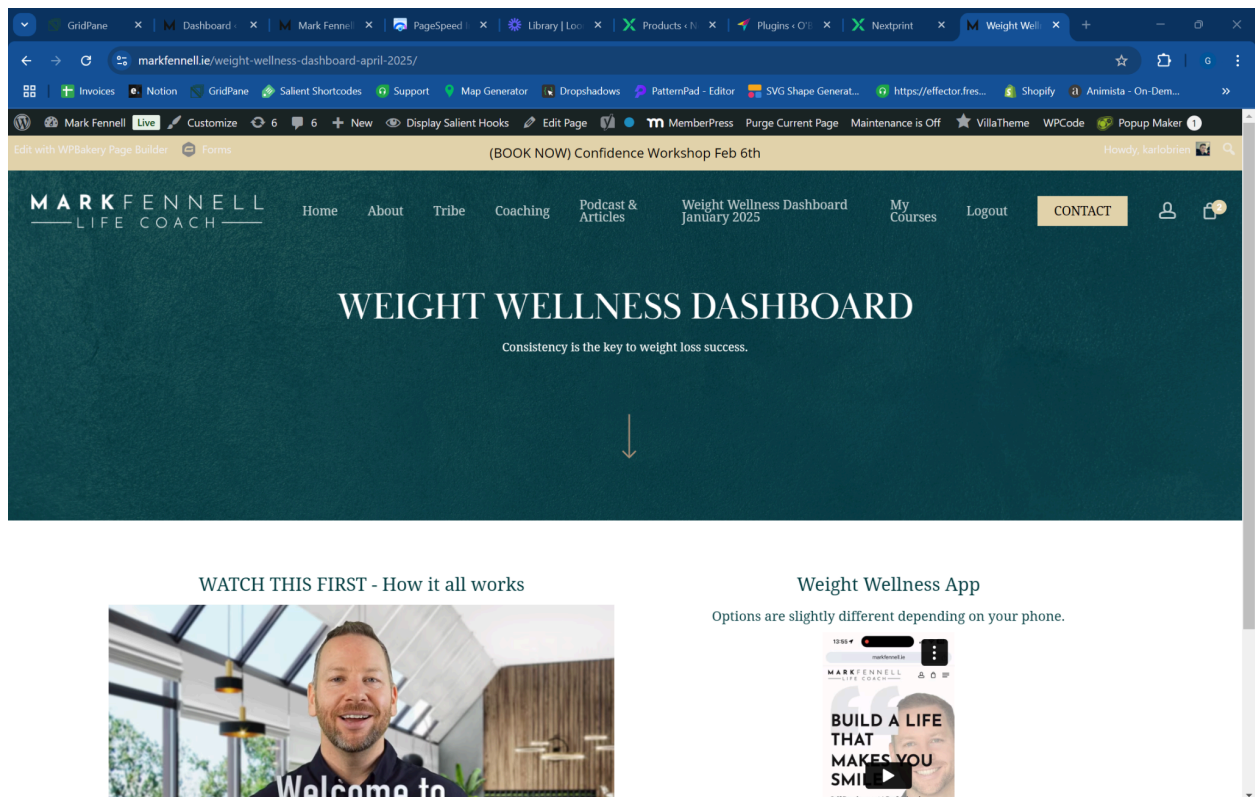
GridPane | Dashboard | Mark Fennell | PageSpeed | Library | Loo | Products ‹ N | Plugins ‹ O'F | Nextprint | Weight Welln

markfennell.ie/weight-wellness-dashboard-april-2025/

Invoices | Notion | GridPane | Salient Shortcodes | Support | Map Generator | Dropshadows | PatternPad - Editor | SVG Shape Generat... | https://effector.fres... | Shopify | Animista - On-Dem...

Mark Fennell Live | Customize | 6 | 6 | New | Display Salient Hooks | Edit Page | MemberPress | Purge Current Page | Maintenance is Off | VillaTheme | WPCode | Popup Maker 1

Edit with WPBakery Page Builder | Forms | (BOOK NOW) Confidence Workshop Feb 6th | Howdy, karlobrien

MARK FENNELL LIFE COACH

Home | About | Tribe | Coaching | Podcast & Articles | Weight Wellness Dashboard January 2025 | My Courses | Logout | CONTACT

WEIGHT WELLNESS DASHBOARD

Consistency is the key to weight loss success.

WATCH THIS FIRST - How it all works

Welcome to

Weight Wellness App

Options are slightly different depending on your phone.

12:55 | markfennell.ie | MARK FENNELL LIFE COACH

BUILD A LIFE THAT MAKES YOU SMILE